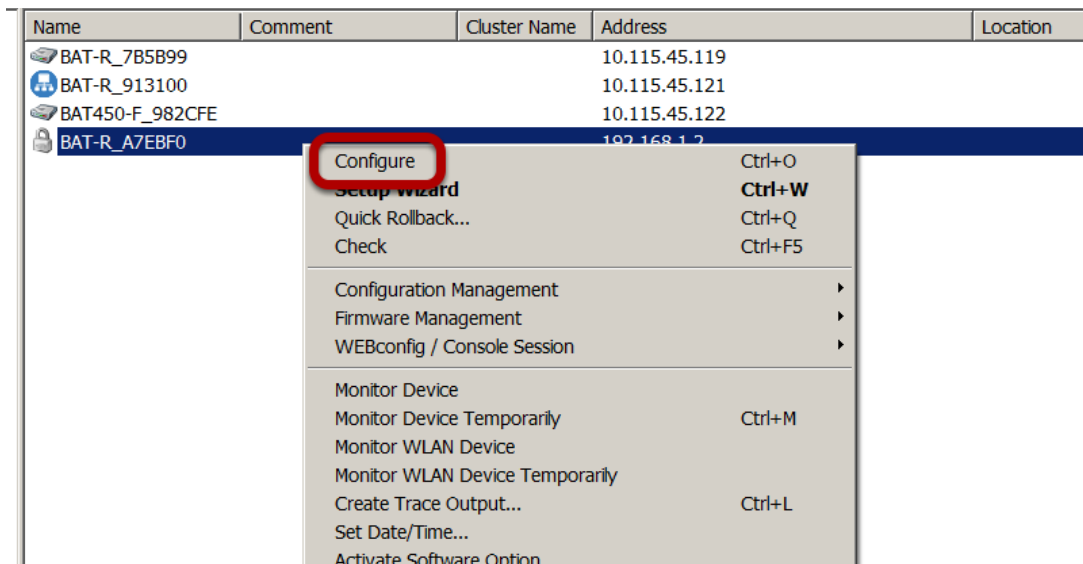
| Name | Comment | Cluster Name | Address | Location |
|---|---|---|---|---|
| BAT-R_7B5B99 | | | 10.115.45.119 | |
| BAT-R_913100 | | | 10.115.45.121 | |
| BAT450-F_982CFE | | | 10.115.45.122 | |
| BAT-R_A7EBF0 | | | 192.168.1.2 | |

Configure Ctrl+O
Setup Wizard Ctrl+W
Quick Rollback... Ctrl+Q
Check Ctrl+F5

Configuration Management
Firmware Management
WEBconfig / Console Session

Monitor Device
Monitor Device Temporarily Ctrl+M
Monitor WLAN Device
Monitor WLAN Device Temporarily
Create Trace Output... Ctrl+L
Set Date/Time...
Activate Software Option